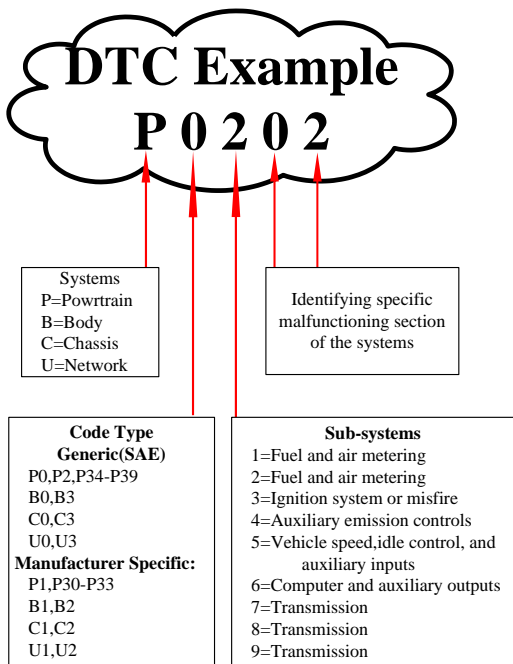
DTC Example
P 0 2 0 2

Systems
P=Powrtrain
B=Body
C=Chassis
U=Network

Identifying specific malfunctioning section of the systems

Code Type
Generic(SAE)
P0,P2,P34-P39
B0,B3
C0,C3
U0,U3
Manufacturer Specific:
P1,P30-P33
B1,B2
C1,C2
U1,U2

Sub-systems
1=Fuel and air metering
2=Fuel and air metering
3=Ignition system or misfire
4=Auxiliary emission controls
5=Vehicle speed,idle control, and auxiliary inputs
6=Computer and auxiliary outputs
7=Transmission
8=Transmission
9=Transmission